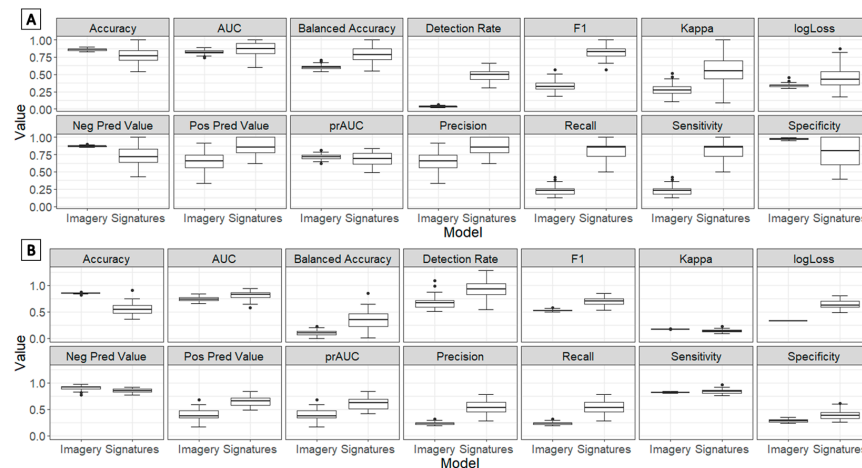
A

Accuracy | AUC | Balanced Accuracy | Detection Rate | F1 | Kappa | logLoss

Neg Pred Value | Pos Pred Value | prAUC | Precision | Recall | Sensitivity | Specificity

Value

1.00
0.75
0.50
0.25
0.00

Imagery Signatures

Model

B

Accuracy | AUC | Balanced Accuracy | Detection Rate | F1 | Kappa | logLoss

Neg Pred Value | Pos Pred Value | prAUC | Precision | Recall | Sensitivity | Specificity

Value

1.0
0.5
0.0

Imagery Signatures

Model